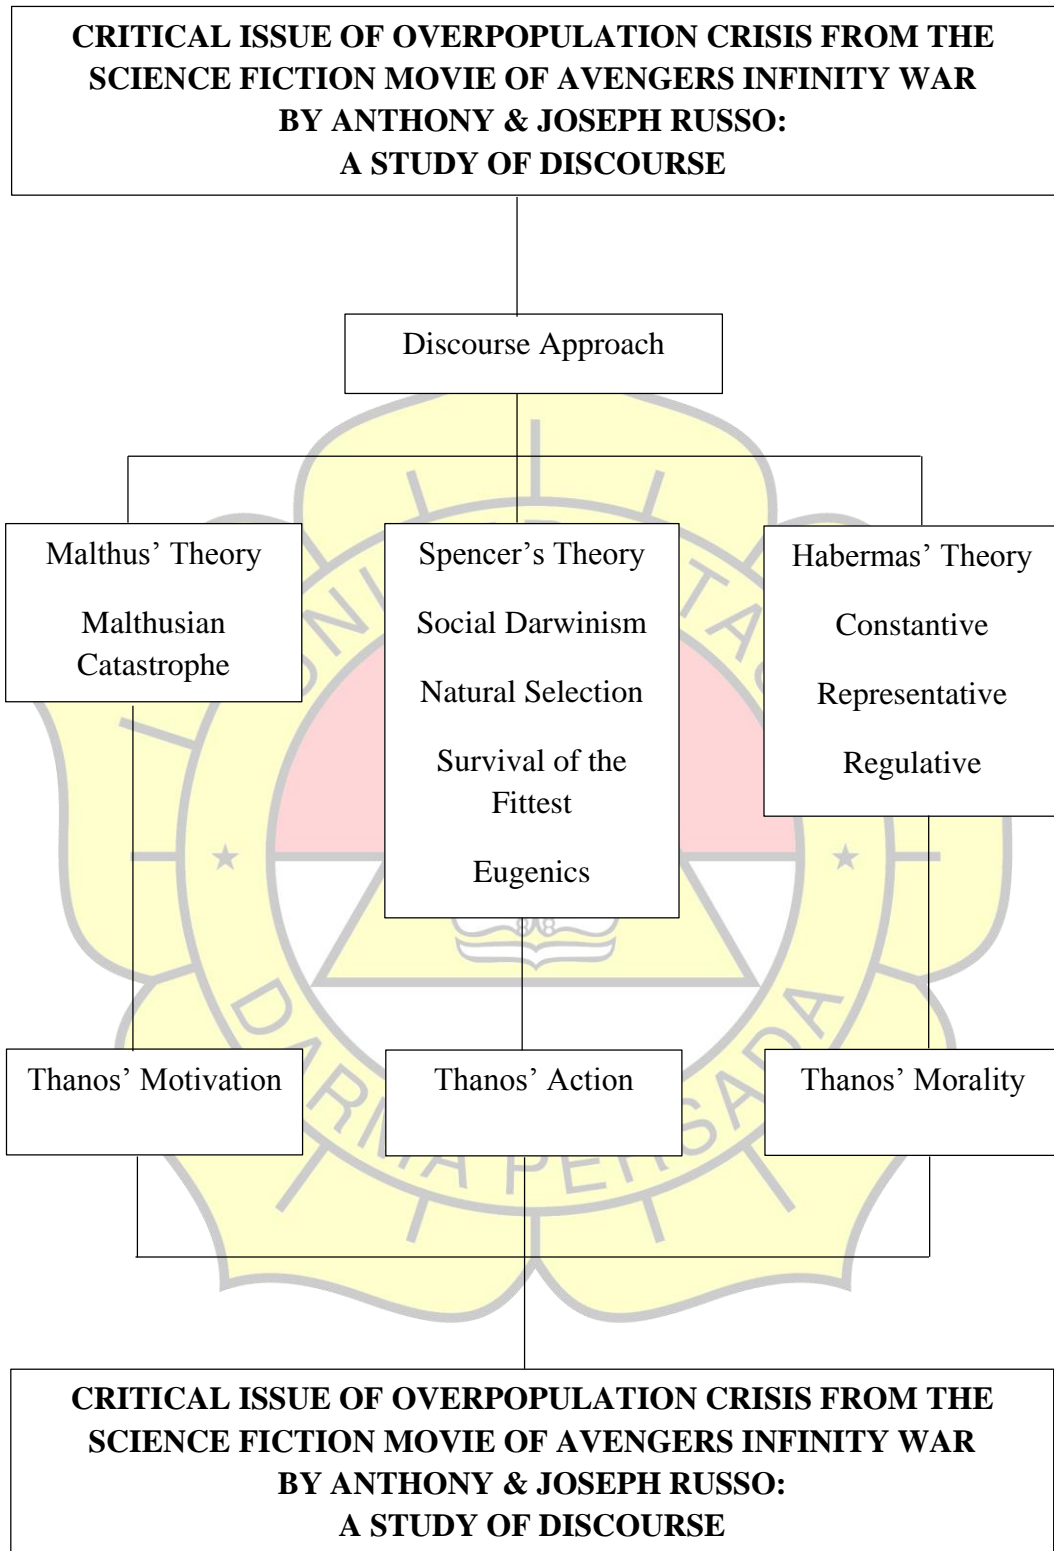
CRITICAL ISSUE OF OVERPOPULATION CRISIS FROM THE SCIENCE FICTION MOVIE OF AVENGERS INFINITY WAR BY ANTHONY & JOSEPH RUSSO: A STUDY OF DISCOURSE

Discourse Approach

Malthus' Theory

Malthusian Catastrophe

Spencer's Theory

Social Darwinism

Natural Selection

Survival of the Fittest

Eugenics

Habermas' Theory

Constantive

Representative

Regulative

Thanos' Motivation

Thanos' Action

Thanos' Morality

CRITICAL ISSUE OF OVERPOPULATION CRISIS FROM THE SCIENCE FICTION MOVIE OF AVENGERS INFINITY WAR BY ANTHONY & JOSEPH RUSSO: A STUDY OF DISCOURSE